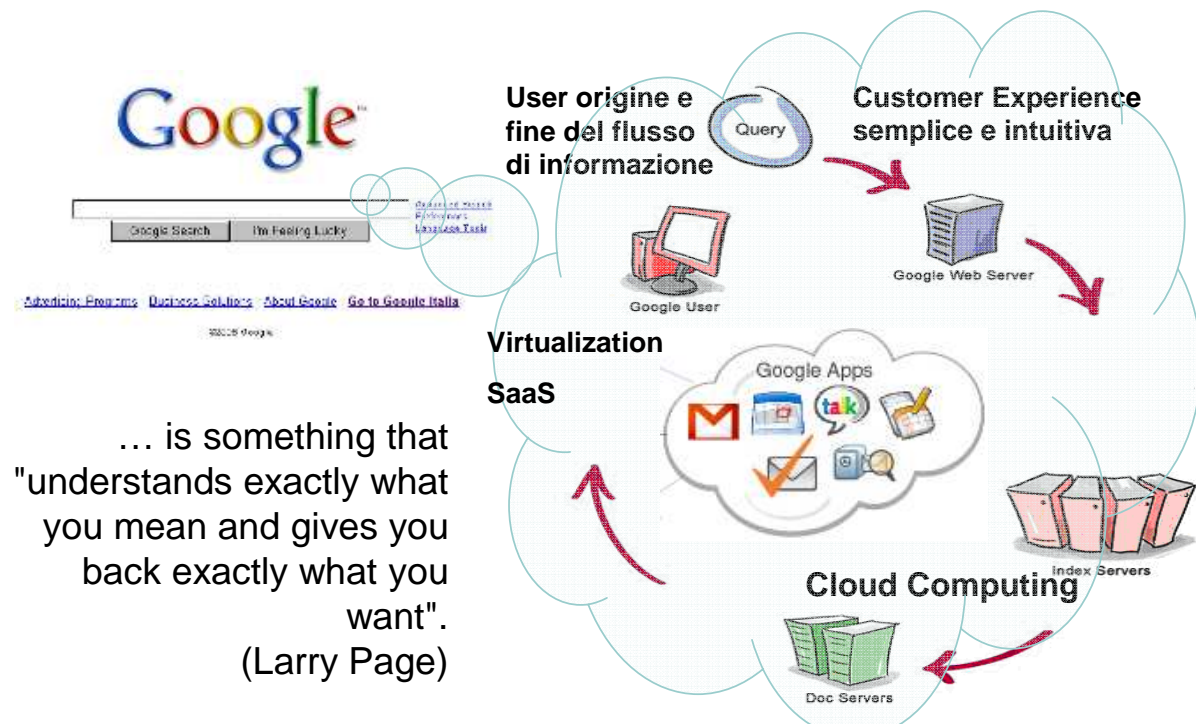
Google™

Google Search | I'm Feeling Lucky

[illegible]
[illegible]
Language Tools

Advertising Programs Business Solutions About Google Go to Google Italia

©2008 Google

… is something that "understands exactly what you mean and gives you back exactly what you want". (Larry Page)

User origine e fine del flusso di informazione

Query

Customer Experience semplice e intuitiva

Google Web Server

Google User

Virtualization

SaaS

Google Apps

talk

Index Servers

Cloud Computing

Doc Servers